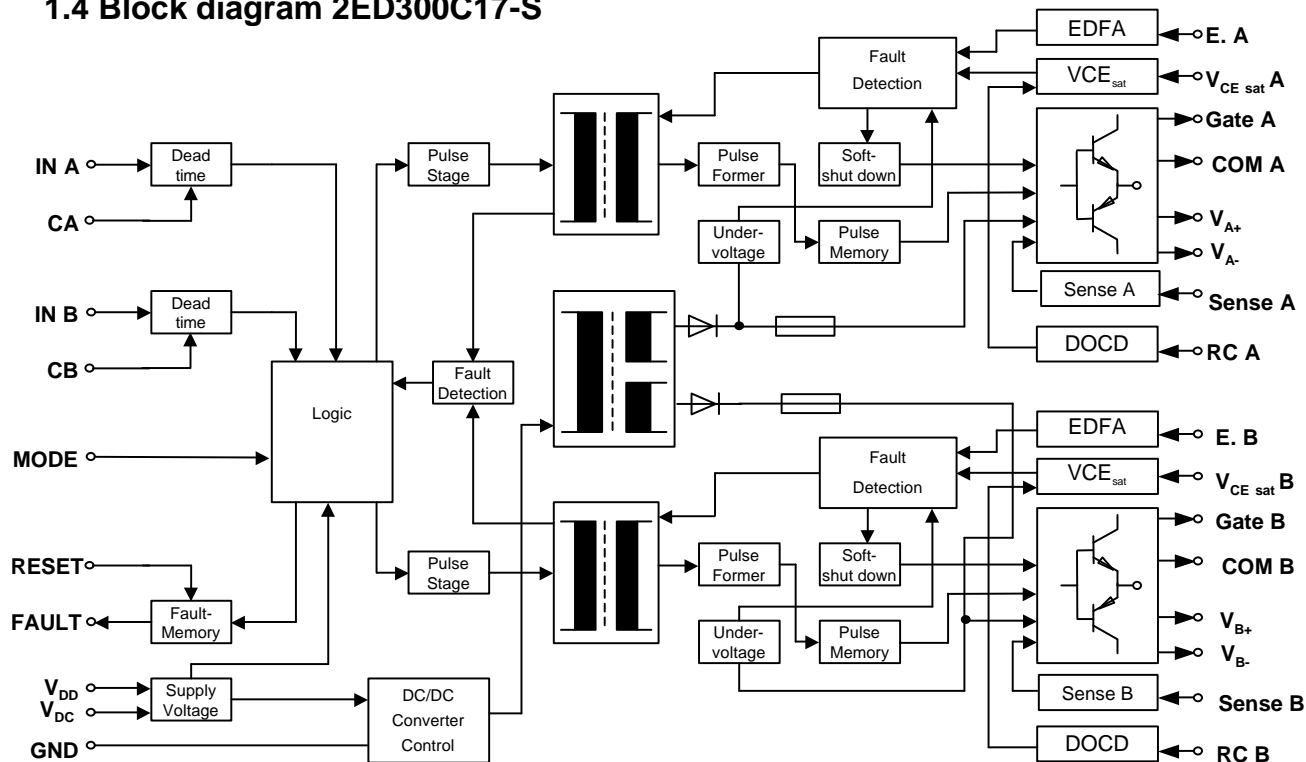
1.4 Block diagram 2ED300C17-S

IN A
CA
Dead time
IN B
CB
Dead time
MODE
RESET
FAULT
$V_{DD}$
$V_{DC}$
GND
Logic
Fault-Memory
Supply Voltage
DC/DC Converter Control
Pulse Stage
Pulse Stage
Fault Detection
Pulse Former
Under-voltage
Pulse Memory
Fault Detection
Soft-shut down
EDFA
$VCE_{sat}$
E. A
$V_{CE\ sat}$ A
Gate A
COM A
$V_{A+}$
$V_{A-}$
Sense A
Sense A
DOCD
RC A
Pulse Former
Under-voltage
Pulse Memory
Fault Detection
Soft-shut down
EDFA
$VCE_{sat}$
E. B
$V_{CE\ sat}$ B
Gate B
COM B
$V_{B+}$
$V_{B-}$
Sense B
Sense B
DOCD
RC B